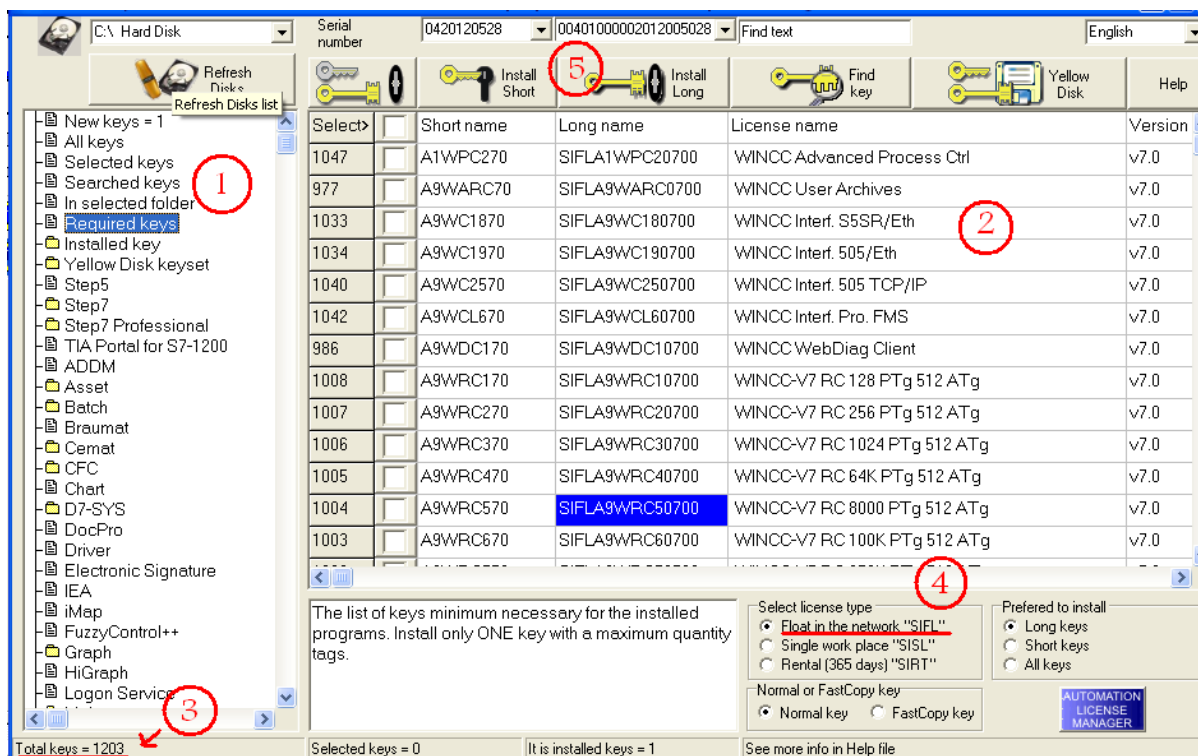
C:\ Hard Disk

Serial number

0420120528

00401000002012005028

Find text

English

Refresh Disks

Refresh Disks list

Install Short

5

Install Long

Find key

Yellow Disk

Help

New keys = 1
All keys
Selected keys
Searched keys
In selected folder
Required keys
Installed key
Yellow Disk keyset
Step5
Step7
Step7 Professional
TIA Portal for S7-1200
ADDM
Asset
Batch
Braumat
Cemat
CFC
Chart
D7-SYS
DocPro
Driver
Electronic Signature
IEA
iMap
FuzzyControl++
Graph
HiGraph
Logon Service

1

2

3

4

| Select> | | Short name | Long name | License name | Version |
|---|---|---|---|---|---|
| 1047 | | A1WPC270 | SIFLA1WPC20700 | WINCC Advanced Process Ctrl | v7.0 |
| 977 | | A9WARC70 | SIFLA9WARC0700 | WINCC User Archives | v7.0 |
| 1033 | | A9WC1870 | SIFLA9WC180700 | WINCC Interf. S5SR/Eth | v7.0 |
| 1034 | | A9WC1970 | SIFLA9WC190700 | WINCC Interf. 505/Eth | v7.0 |
| 1040 | | A9WC2570 | SIFLA9WC250700 | WINCC Interf. 505 TCP/IP | v7.0 |
| 1042 | | A9WCL670 | SIFLA9WCL60700 | WINCC Interf. Pro. FMS | v7.0 |
| 986 | | A9WDC170 | SIFLA9WDC10700 | WINCC WebDiag Client | v7.0 |
| 1008 | | A9WRC170 | SIFLA9WRC10700 | WINCC-V7 RC 128 PTg 512 ATg | v7.0 |
| 1007 | | A9WRC270 | SIFLA9WRC20700 | WINCC-V7 RC 256 PTg 512 ATg | v7.0 |
| 1006 | | A9WRC370 | SIFLA9WRC30700 | WINCC-V7 RC 1024 PTg 512 ATg | v7.0 |
| 1005 | | A9WRC470 | SIFLA9WRC40700 | WINCC-V7 RC 64K PTg 512 ATg | v7.0 |
| 1004 | | A9WRC570 | SIFLA9WRC50700 | WINCC-V7 RC 8000 PTg 512 ATg | v7.0 |
| 1003 | | A9WRC670 | SIFLA9WRC60700 | WINCC-V7 RC 100K PTg 512 ATg | v7.0 |

The list of keys minimum necessary for the installed programs. Install only ONE key with a maximum quantity tags.

Select license type
Float in the network "SIFL"
Single work place "SISL"
Rental (365 days) "SIRT"

Prefered to install
Long keys
Short keys
All keys

Normal or FastCopy key
Normal key
FastCopy key

AUTOMATION LICENSE MANAGER

Total keys = 1203

Selected keys = 0

It is installed keys = 1

See more info in Help file